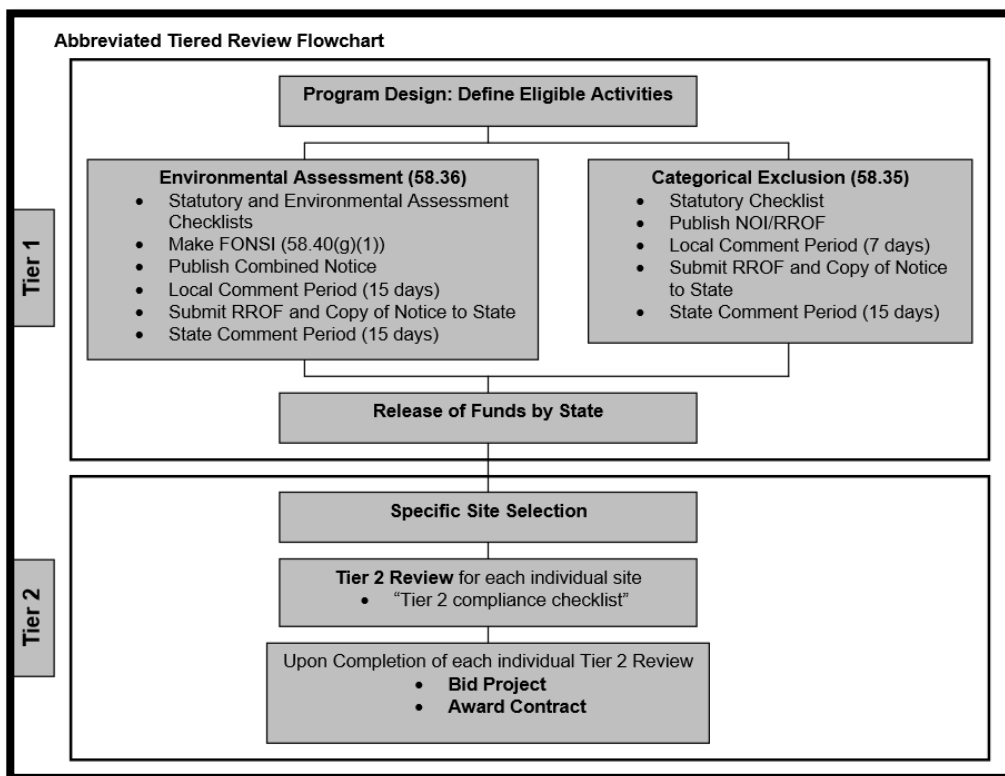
Abbreviated Tiered Review Flowchart

Tier 1

Program Design: Define Eligible Activities

Environmental Assessment (58.36)
- Statutory and Environmental Assessment Checklists
- Make FONSI (58.40(g)(1))
- Publish Combined Notice
- Local Comment Period (15 days)
- Submit RROF and Copy of Notice to State
- State Comment Period (15 days)

Categorical Exclusion (58.35)
- Statutory Checklist
- Publish NOI/RROF
- Local Comment Period (7 days)
- Submit RROF and Copy of Notice to State
- State Comment Period (15 days)

Release of Funds by State

Tier 2

Specific Site Selection

Tier 2 Review for each individual site
- "Tier 2 compliance checklist"

Upon Completion of each individual Tier 2 Review
- Bid Project
- Award Contract